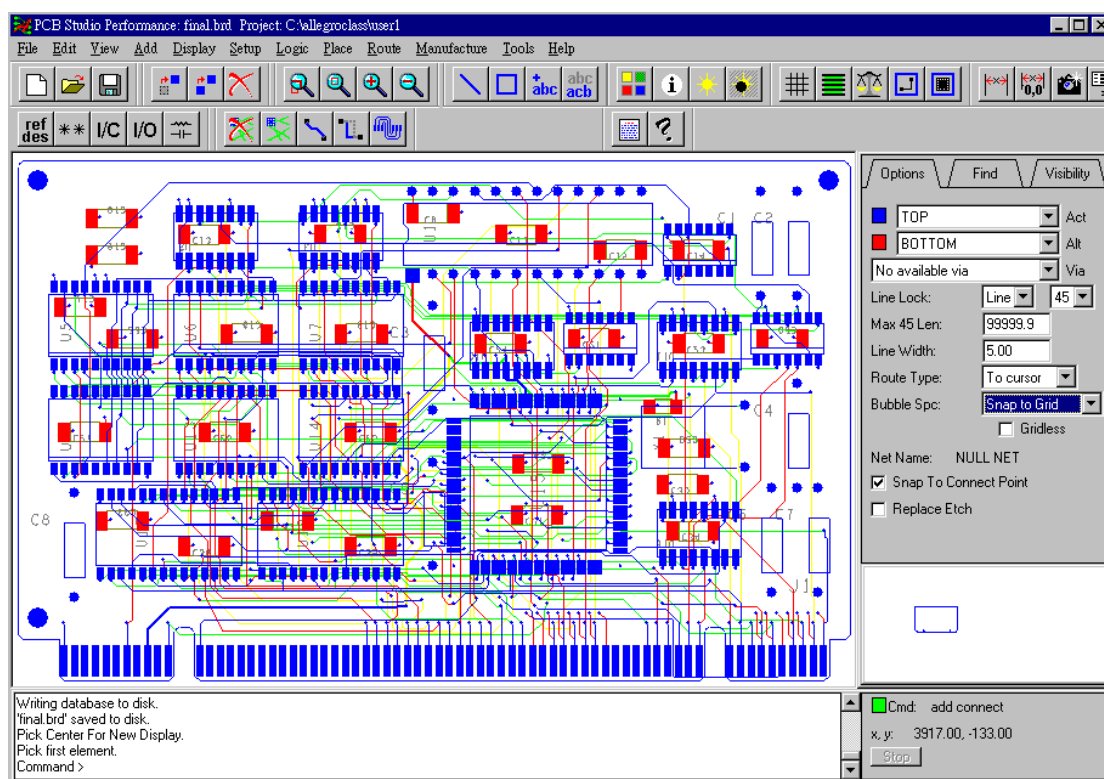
PCB Studio Performance: final.brd Project: C:\allegroclass\user1

File Edit View Add Display Setup Logic Place Route Manufacture Tools Help

abc abc acb

ref des ** I/C I/O

Options Find Visibility

TOP Act
BOTTOM Alt
No available via Via
Line Lock: Line 45
Max 45 Len: 99999.9
Line Width: 5.00
Route Type: To cursor
Bubble Spc: Snap to Grid
Gridless
Net Name: NULL NET
Snap To Connect Point
Replace Etch

C1 C2 C3 C4 C7 C8 U5 U6 U7 U1 J1

Writing database to disk.
'final.brd' saved to disk.
Pick Center For New Display.
Pick first element.
Command >

Cmd: add connect
x, y: 3917.00, -133.00
Stop